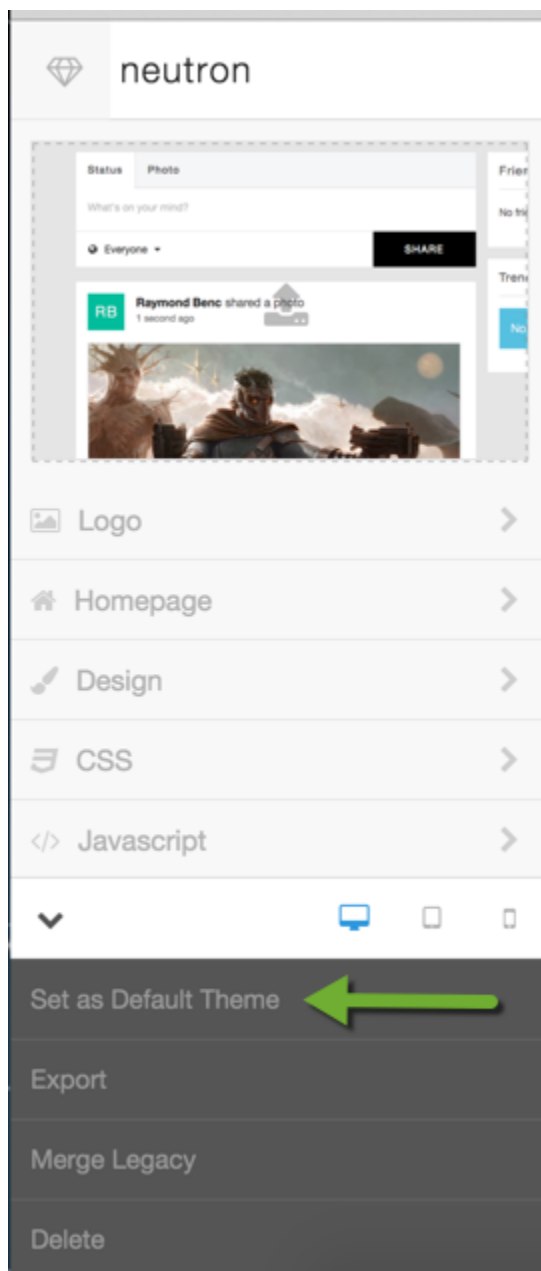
neutron

Status Photo

What's on your mind?

Everyone

SHARE

Frien

No fri

Tren

No

RB

Raymond Benc shared a photo

1 second ago

Logo

Homepage

Design

CSS

Javascript

Set as Default Theme

Export

Merge Legacy

Delete